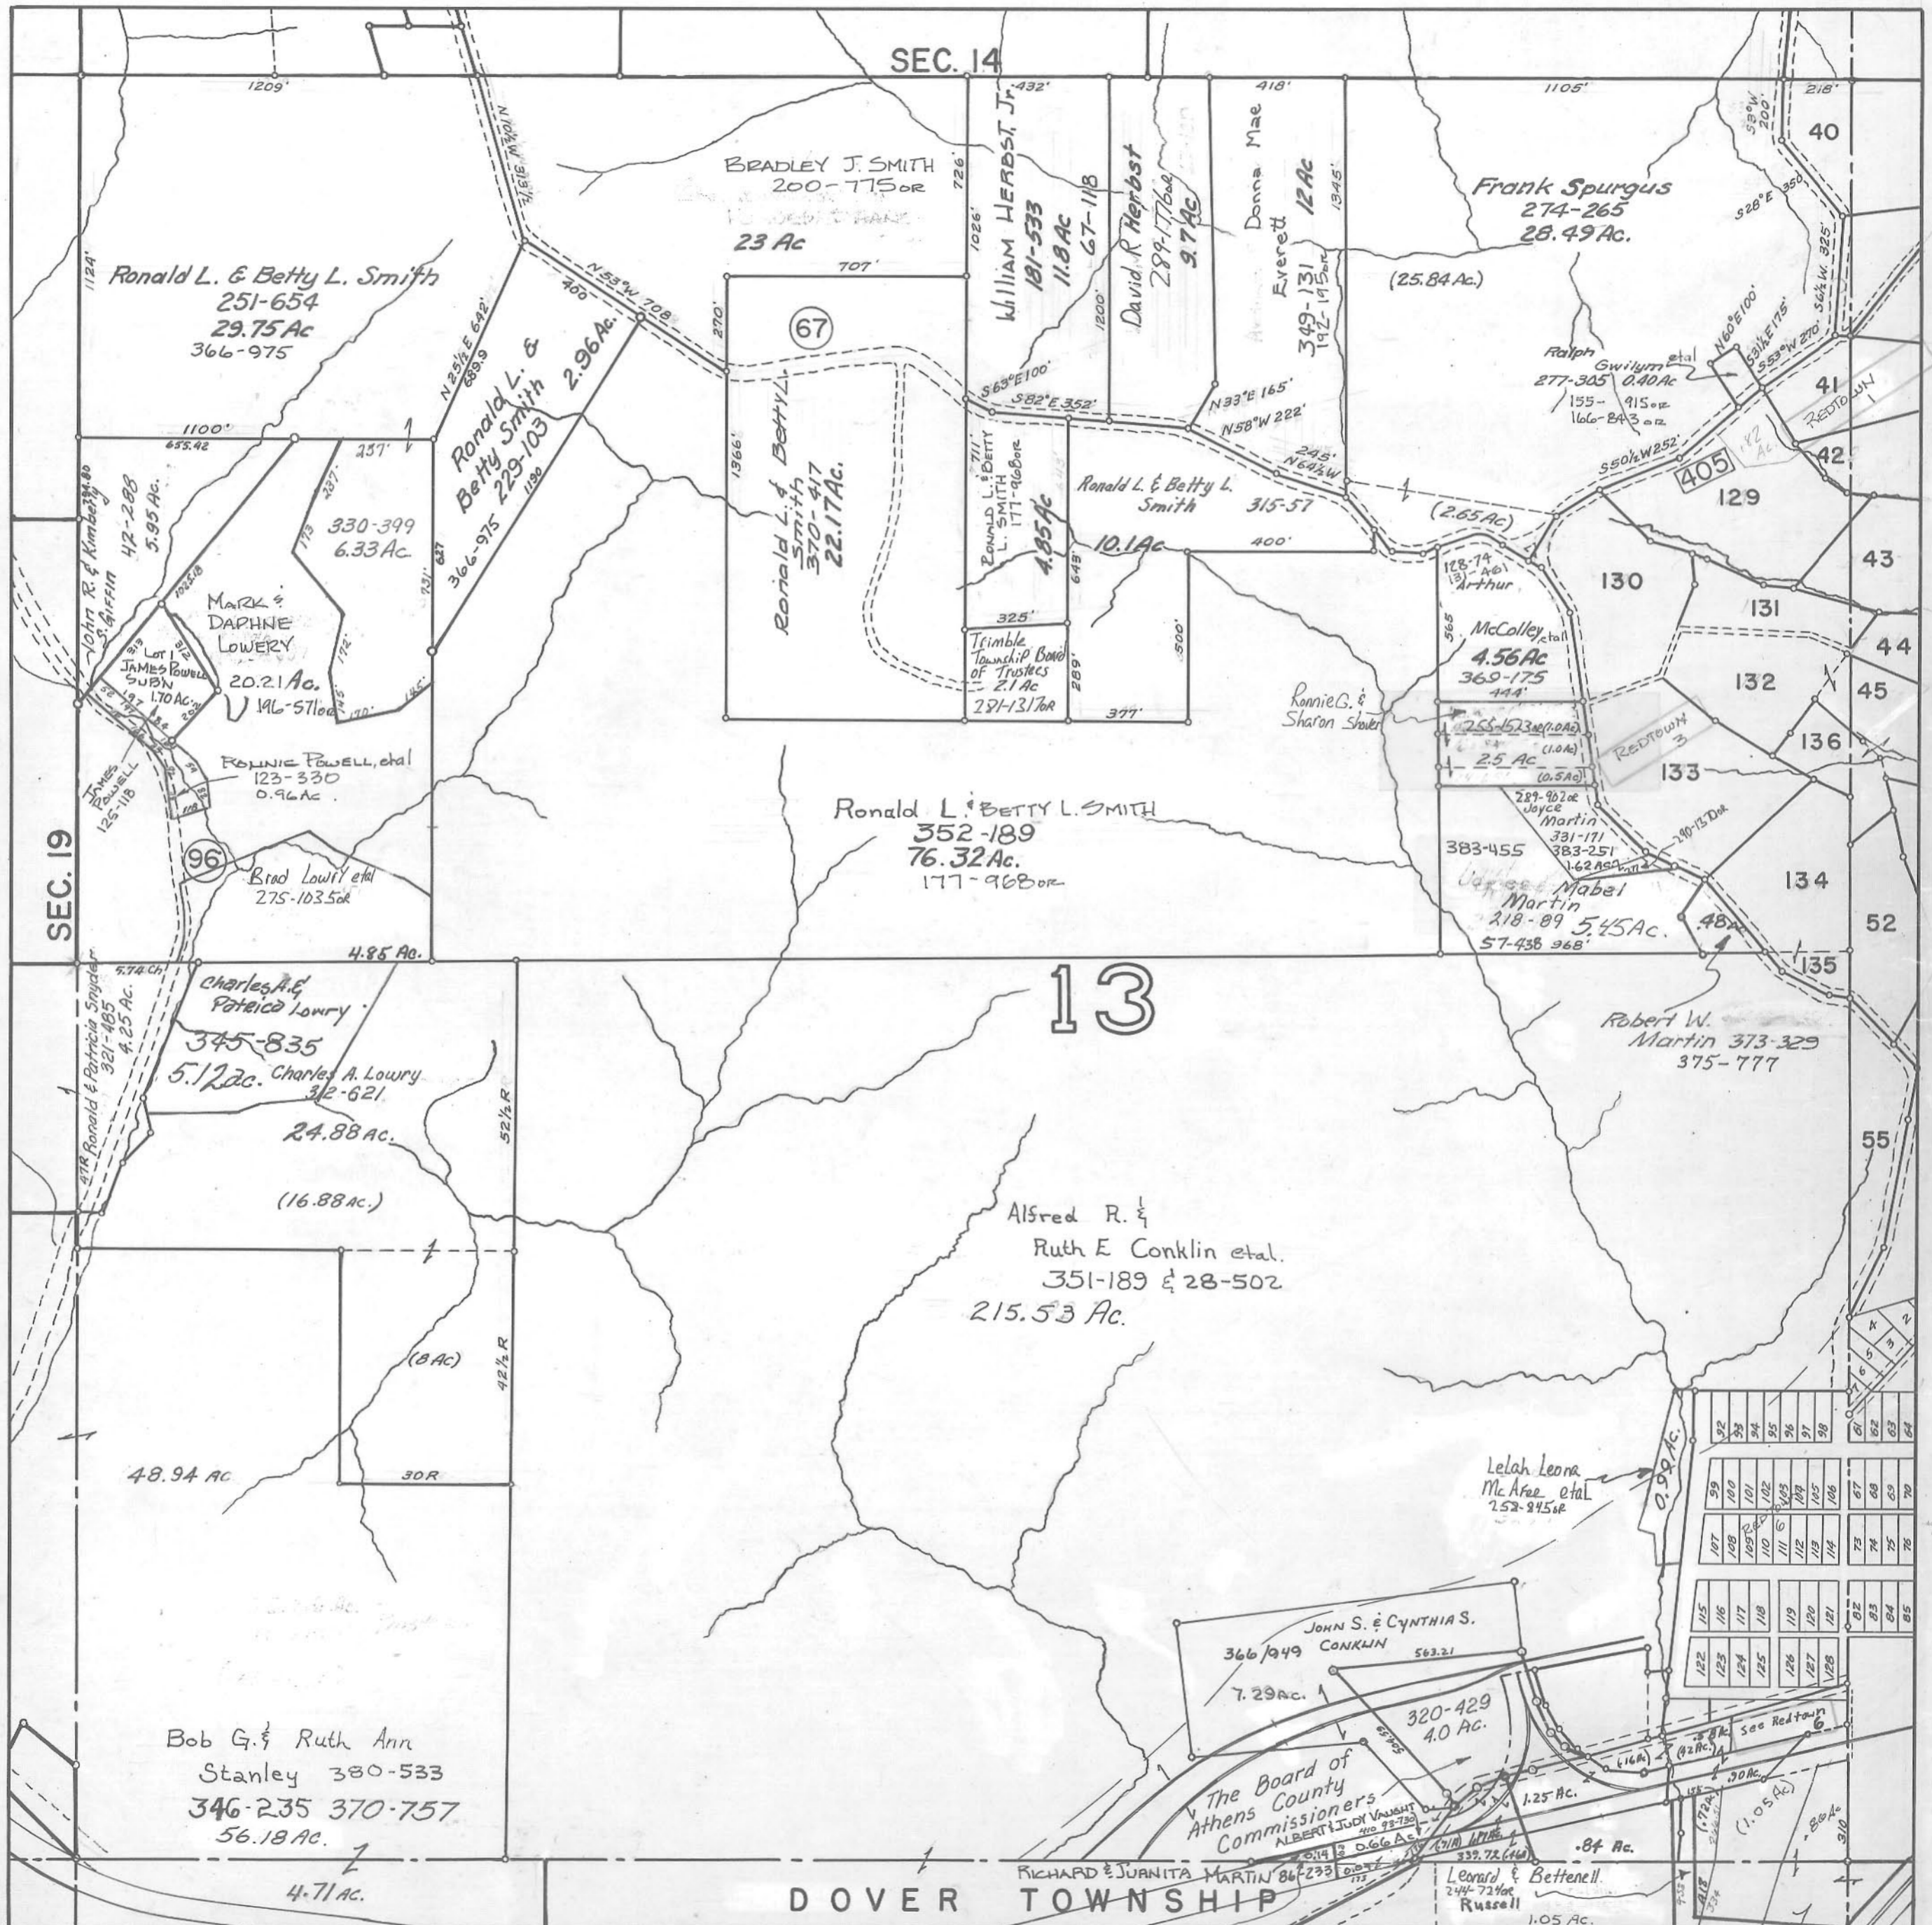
SEC. 14

1209'

432'

418'

1105'

218'

40

Ronald L. & Betty L. Smith
251-654
29.75 Ac
366-975

BRADLEY J. SMITH
200-775 OR
23 Ac

William Herbst Jr.
181-533
11.8 Ac
67-118

David R Herbst
289-176 OR
9.7 Ac

Donna Mae Everett
12 Ac
349-131
192-195 OR

Frank Spurgus
274-265
28.49 Ac.

(25.84 Ac.)

Ronald L. & Betty Smith 2.96 Ac.
229-103
366-975

N 53° W 708'

707'

67

Ronald L. & Betty L. Smith
370-417
22.17 Ac.

S 63° E 100'

S 82° E 352'

N 33° E 165'

N 58° W 222'

N 64½ W

Ralph Gwilym etal
277-305 0.40 Ac
155-915 OR
166-843 OR

41

42

405

S 50¼ W 252'

129

1100'

655.42

237'

330-399
6.33 Ac.

MARK & DAPHNE LOWERY
20.21 Ac.
146-571 OR

Lot 1 JAMES POWELL SUBN 1.70 Ac.

John R. & Kimberly S. Griffin
42-288
5.95 Ac.

Ronald L. & Betty L. Smith
177-968 OR
4.85 Ac

Ronald L. & Betty L. Smith
315-57
10.1 Ac

400'

(2.65 Ac)

130

131

43

325'

Trimble Township Board of Trustees
2.1 Ac
281-1317 OR

377'

128-74
131-461
Arthur

McColley etal
4.56 Ac
369-175
444'

Ronnie G. & Sharon Shover

255-523
(1.0 Ac)
(1.0 Ac)
2.5 Ac
(0.5 Ac)

REDTOWN 3

132

44

45

136

133

RONNIE POWELL, etal
123-330
0.96 Ac

JAMES POWELL
125-118

Ronald L. & BETTY L. SMITH
352-189
76.32 Ac.
177-968 OR

289-962 OR
Joyce Martin
331-171
383-251
1.62 Ac

383-455

Mabel Martin
218-89 5.45 Ac.
57-438 968'

134

.48 Ac

52

135

96

Brad Lowry etal
275-1035 OR

4.85 Ac.

SEC. 19

Charles A. & Patrica Lowry
345-835
5.12 Ac.

Ronald & Patricia Snyder
321-485
4.25 Ac.

Charles A. Lowry
312-621
24.88 Ac.

(16.88 Ac.)

13

Robert W. Martin 373-329
375-777

55

52½ R

Alfred R. & Ruth E Conklin etal.
351-189 & 28-502
215.53 Ac.

(8 Ac)

42½ R

30 R

48.94 Ac

Lelah Leona McAfee etal
252-845 OR

0.99 Ac.

JOHN S. & CYNTHIA S. CONKLIN
366/949
563.21
7.29 Ac.

320-429
4.0 Ac.

The Board of Athens County Commissioners

ALBERT & JUDY VAUGHT
0.66 Ac.

1.25 Ac.

.84 Ac.

See Redtown 6

(1.05 Ac)

Bob G. & Ruth Ann Stanley 380-533
346-235 370-757
56.18 Ac.

4.71 Ac.

RICHARD & JUANITA MARTIN 86-233

Leonard & Bettenell Russell
244-721 OR
1.05 Ac.

DOVER TOWNSHIP